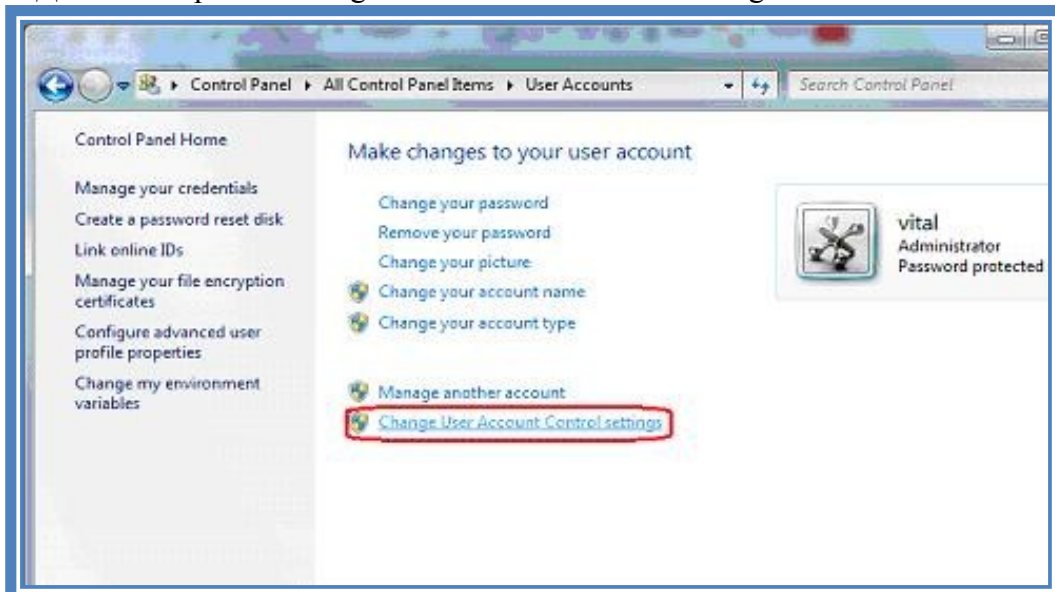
Control Panel ▸ All Control Panel Items ▸ User Accounts

Search Control Panel

Control Panel Home

Manage your credentials

Create a password reset disk

Link online IDs

Manage your file encryption certificates

Configure advanced user profile properties

Change my environment variables

Make changes to your user account

Change your password

Remove your password

Change your picture

Change your account name

Change your account type

Manage another account

Change User Account Control settings

vital
Administrator
Password protected